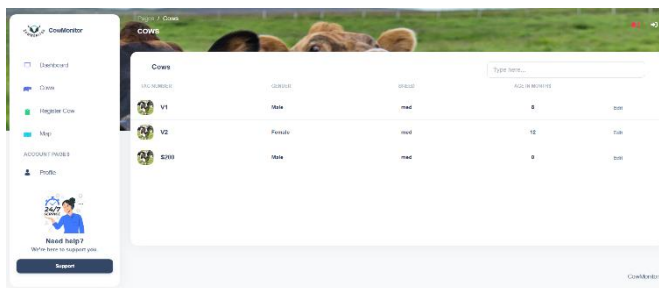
CowMonitor

Dashboard

Cows

Register Cow

Map

ACCOUNT PAGES

Profile

24/7

Need help?

We're here to support you.

Support

Pages / Cows

COWS

Cows

Type here...

| TAG NUMBER | GENDER | BREED | AGE IN MONTHS | |
|---|---|---|---|---|
| V1 | Male | med | 8 | Edit |
| V2 | Female | med | 12 | Edit |
| $200 | Male | med | 8 | Edit |

CowMonitor